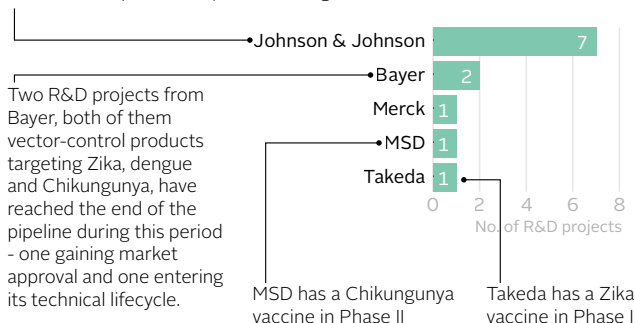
Johnson & Johnson
7
Bayer
2
Merck
1
MSD
1
Takeda
1
0
2
4
6
8
No. of R&D projects

Two R&D projects from Bayer, both of them vector-control products targeting Zika, dengue and Chikungunya, have reached the end of the pipeline during this period - one gaining market approval and one entering its technical lifecycle.

MSD has a Chikungunya vaccine in Phase II

Takeda has a Zika vaccine in Phase I